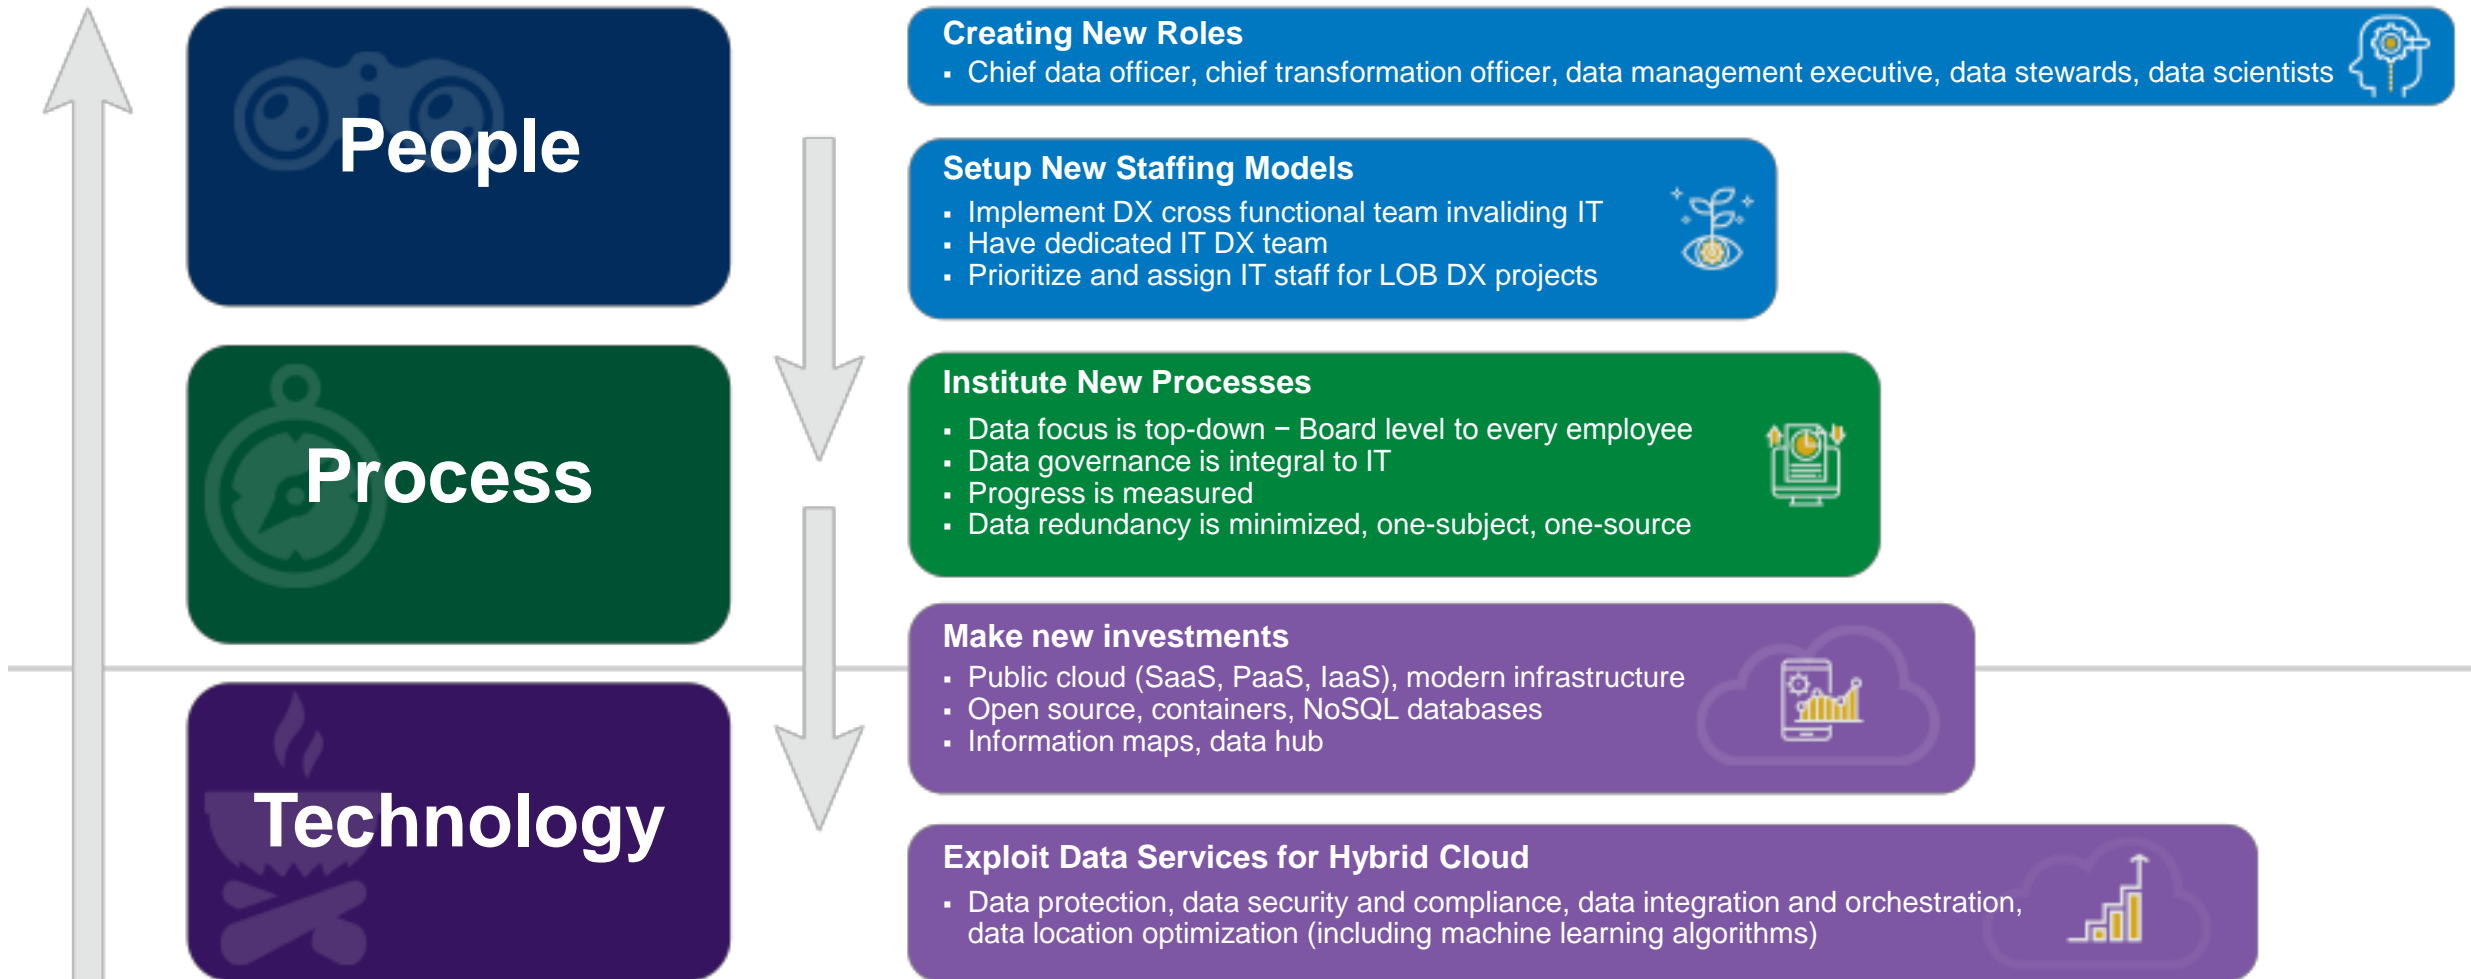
People

Process

Technology

Creating New Roles
▪ Chief data officer, chief transformation officer, data management executive, data stewards, data scientists

Setup New Staffing Models
▪ Implement DX cross functional team invaliding IT
▪ Have dedicated IT DX team
▪ Prioritize and assign IT staff for LOB DX projects

Institute New Processes
▪ Data focus is top-down – Board level to every employee
▪ Data governance is integral to IT
▪ Progress is measured
▪ Data redundancy is minimized, one-subject, one-source

Make new investments
▪ Public cloud (SaaS, PaaS, IaaS), modern infrastructure
▪ Open source, containers, NoSQL databases
▪ Information maps, data hub

Exploit Data Services for Hybrid Cloud
▪ Data protection, data security and compliance, data integration and orchestration, data location optimization (including machine learning algorithms)